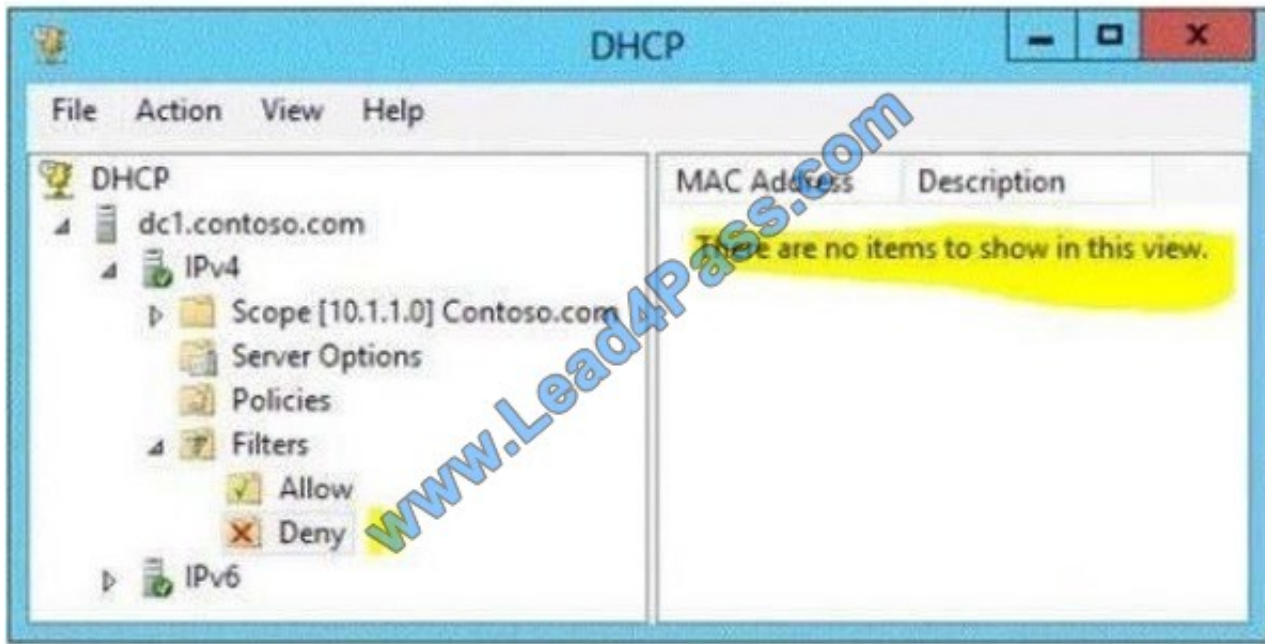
DHCP

File Action View Help

DHCP
dc1.contoso.com
IPv4
Scope [10.1.1.0] Contoso.com
Server Options
Policies
Filters
Allow
Deny
IPv6

| MAC Address | Description |
|---|---|
| There are no items to show in this view. | |

www.Lead4Pass.com